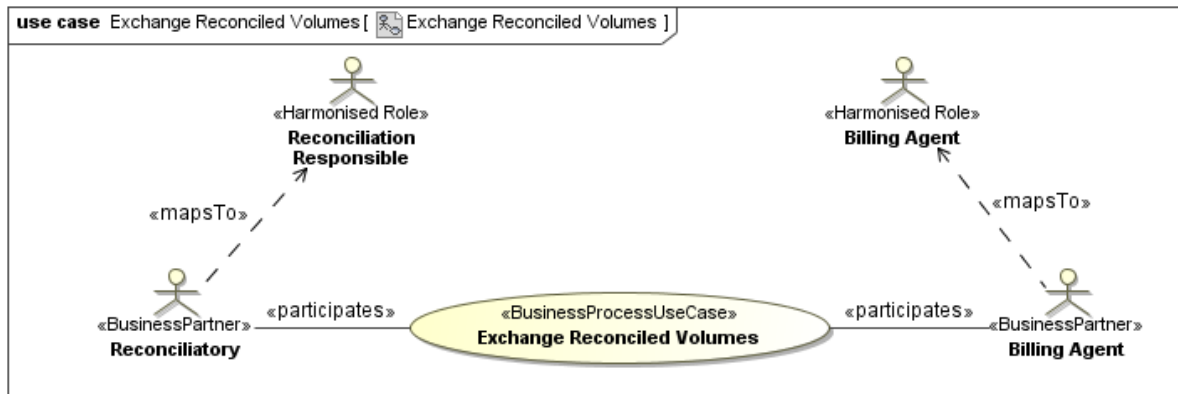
use case Exchange Reconciled Volumes [ Exchange Reconciled Volumes ]

«Harmonised Role»
Reconciliation Responsible

«Harmonised Role»
Billing Agent

«mapsTo»

«mapsTo»

«BusinessPartner»
Reconciliatory

«participates»

«BusinessProcessUseCase»
Exchange Reconciled Volumes

«participates»

«BusinessPartner»
Billing Agent